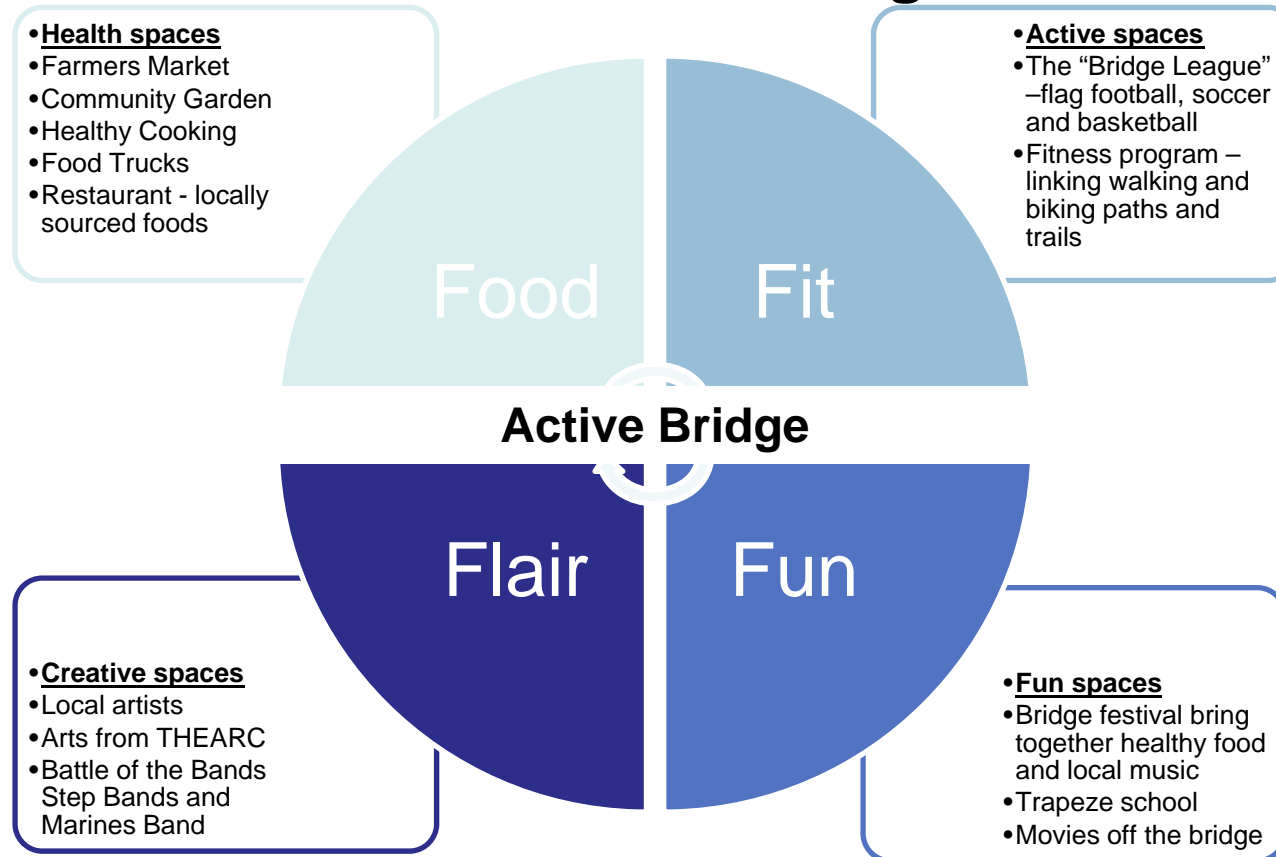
•Health spaces
•Farmers Market
•Community Garden
•Healthy Cooking
•Food Trucks
•Restaurant - locally sourced foods

•Active spaces
•The "Bridge League" –flag football, soccer and basketball
•Fitness program – linking walking and biking paths and trails

Food

Fit

Active Bridge

Flair

Fun

•Creative spaces
•Local artists
•Arts from THEARC
•Battle of the Bands Step Bands and Marines Band

•Fun spaces
•Bridge festival bring together healthy food and local music
•Trapeze school
•Movies off the bridge